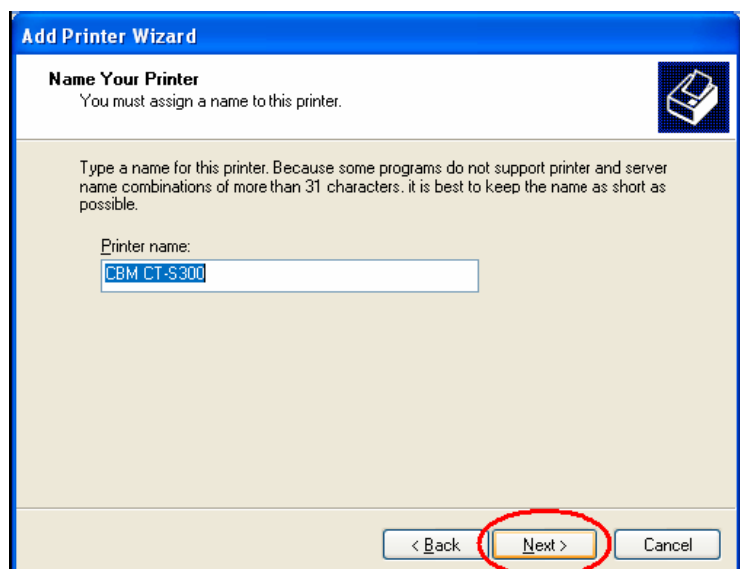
Add Printer Wizard

Name Your Printer
You must assign a name to this printer.

Type a name for this printer. Because some programs do not support printer and server name combinations of more than 31 characters, it is best to keep the name as short as possible.

Printer name:
CBM CT-S300

< Back
Next >
Cancel